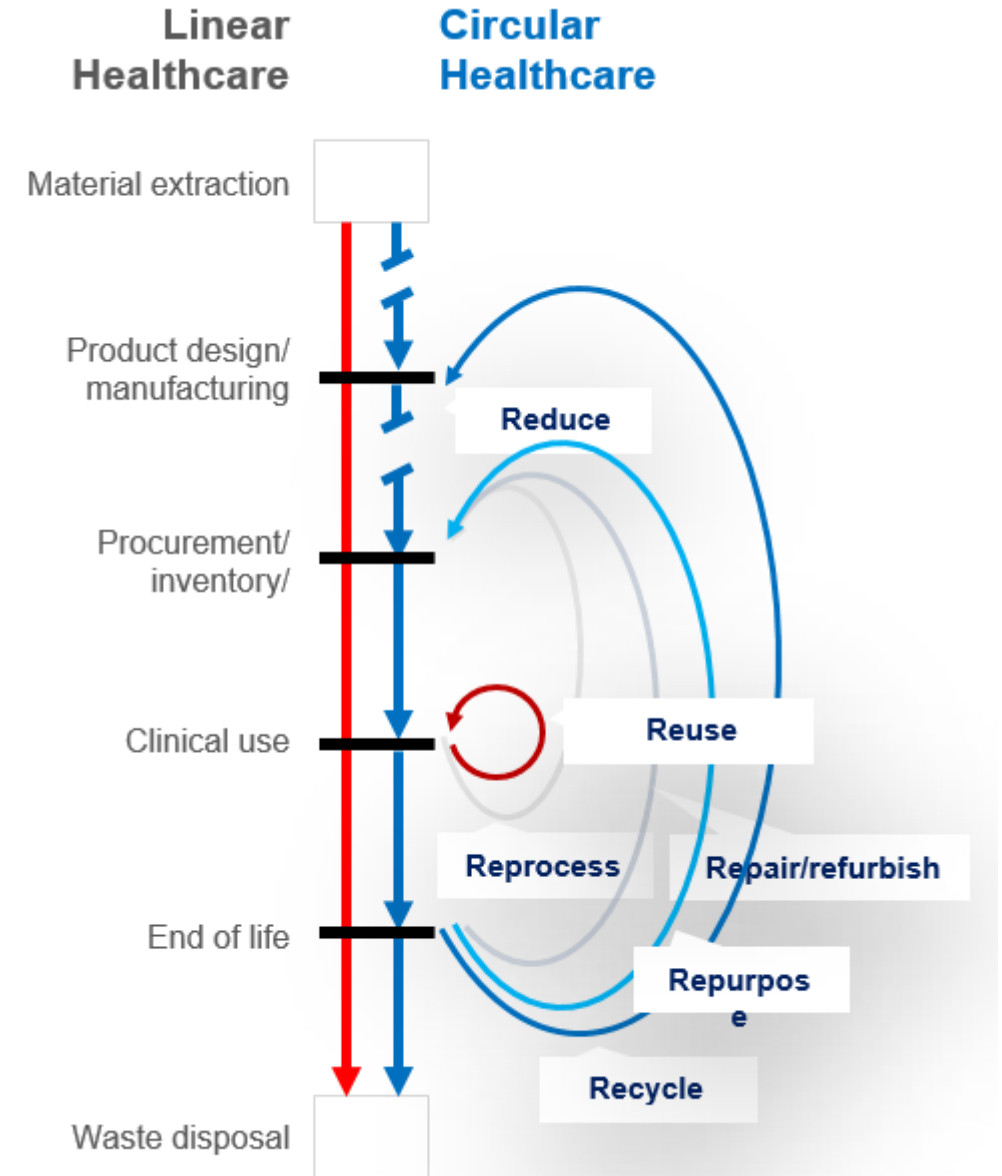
Linear Healthcare

Circular Healthcare

Material extraction

Product design/ manufacturing

Reduce

Procurement/ inventory/

Clinical use

Reuse

Reprocess

Repair/refurbish

End of life

Repurpos e

Recycle

Waste disposal